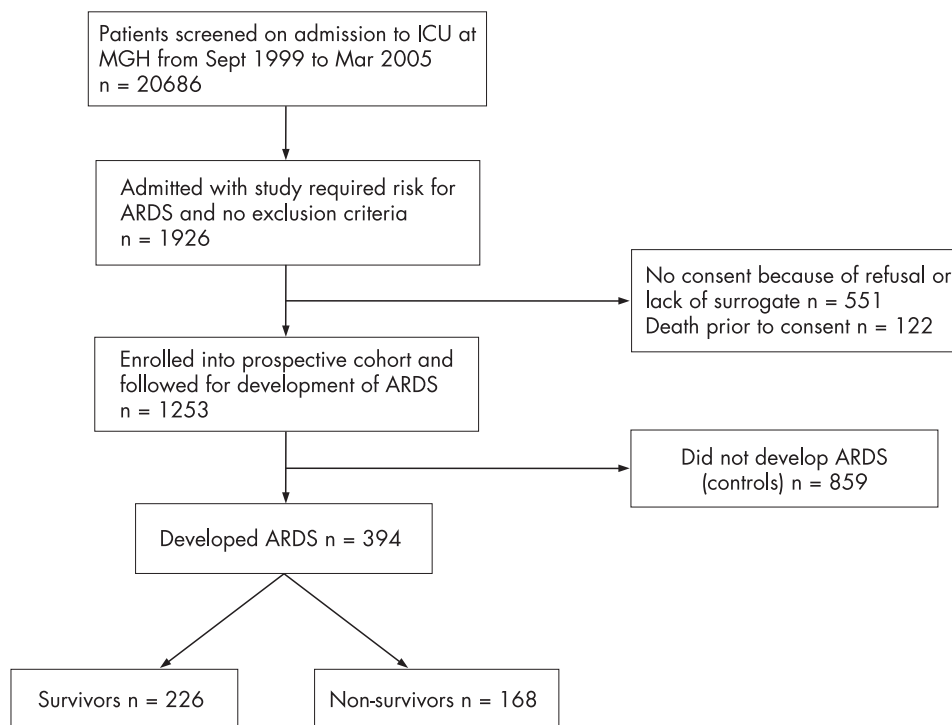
Patients screened on admission to ICU at MGH from Sept 1999 to Mar 2005
n = 20686

Admitted with study required risk for ARDS and no exclusion criteria
n = 1926

No consent because of refusal or lack of surrogate n = 551
Death prior to consent n = 122

Enrolled into prospective cohort and followed for development of ARDS
n = 1253

Did not develop ARDS (controls) n = 859

Developed ARDS n = 394

Survivors n = 226

Non-survivors n = 168